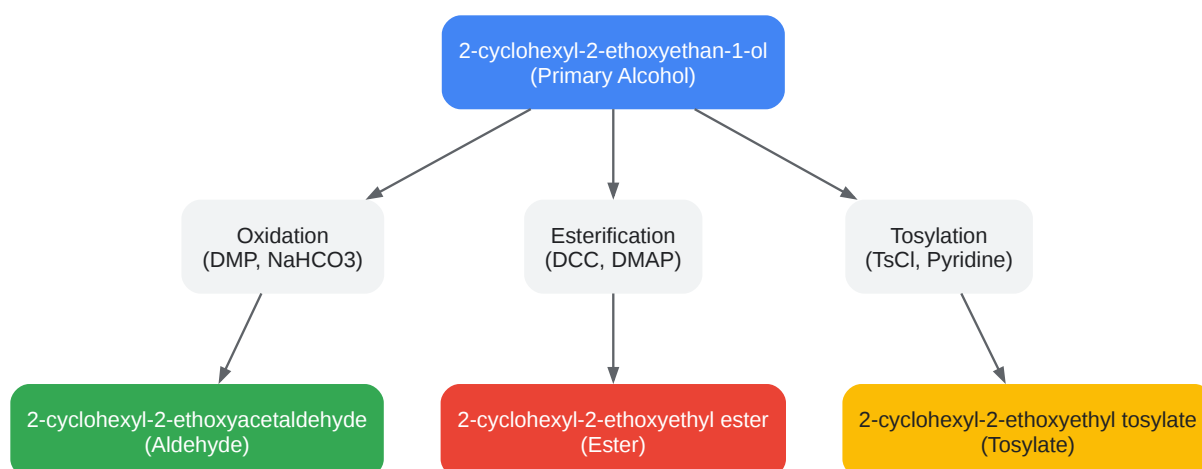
2-cyclohexyl-2-ethoxyethan-1-ol
(Primary Alcohol)

Oxidation
(DMP, NaHCO3)

Esterification
(DCC, DMAP)

Tosylation
(TsCl, Pyridine)

2-cyclohexyl-2-ethoxyacetaldehyde
(Aldehyde)

2-cyclohexyl-2-ethoxyethyl ester
(Ester)

2-cyclohexyl-2-ethoxyethyl tosylate
(Tosylate)